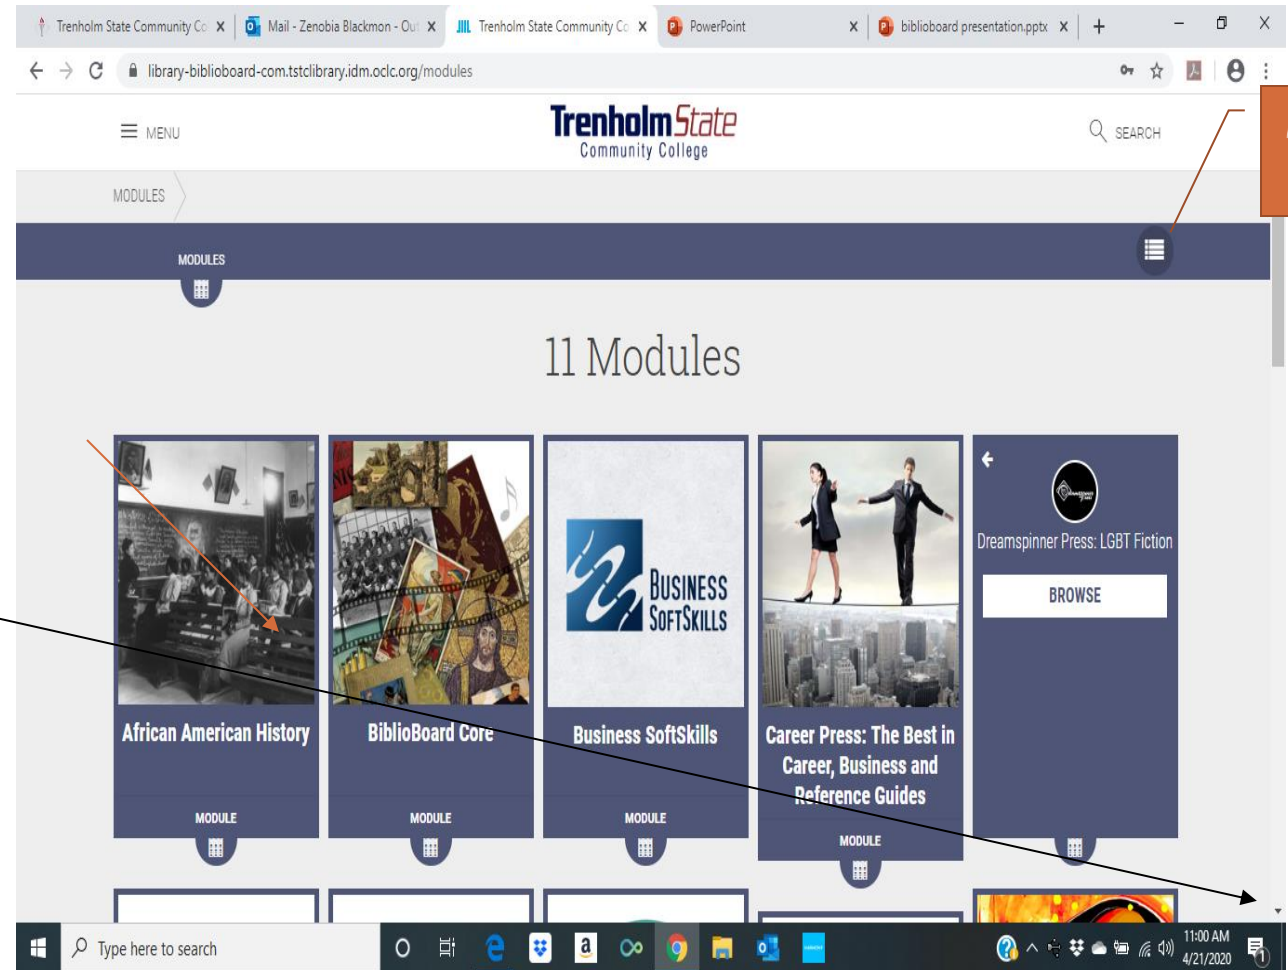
Trenholm State Community Co X | Mail - Zenobia Blackmon - Out X | Trenholm State Community Co X | PowerPoint X | biblioboard presentation.pptx X | +

library-biblioboard-com.tstclibrary.idm.oclc.org/modules

MENU

Trenholm State
Community College

SEARCH

MODULES

MODULES

11 Modules

African American History
MODULE

BiblioBoard Core
MODULE

BUSINESS SOFTSKILLS
Business SoftSkills
MODULE

Career Press: The Best in Career, Business and Reference Guides
MODULE

Dreamspinner Press: LGBT Fiction
BROWSE

Type here to search

11:00 AM
4/21/2020